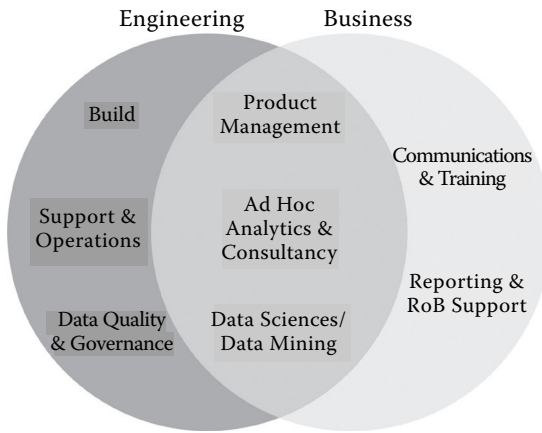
Engineering

Business

Build

Support & Operations

Data Quality & Governance

Product Management

Ad Hoc Analytics & Consultancy

Data Sciences/ Data Mining

Communications & Training

Reporting & RoB Support